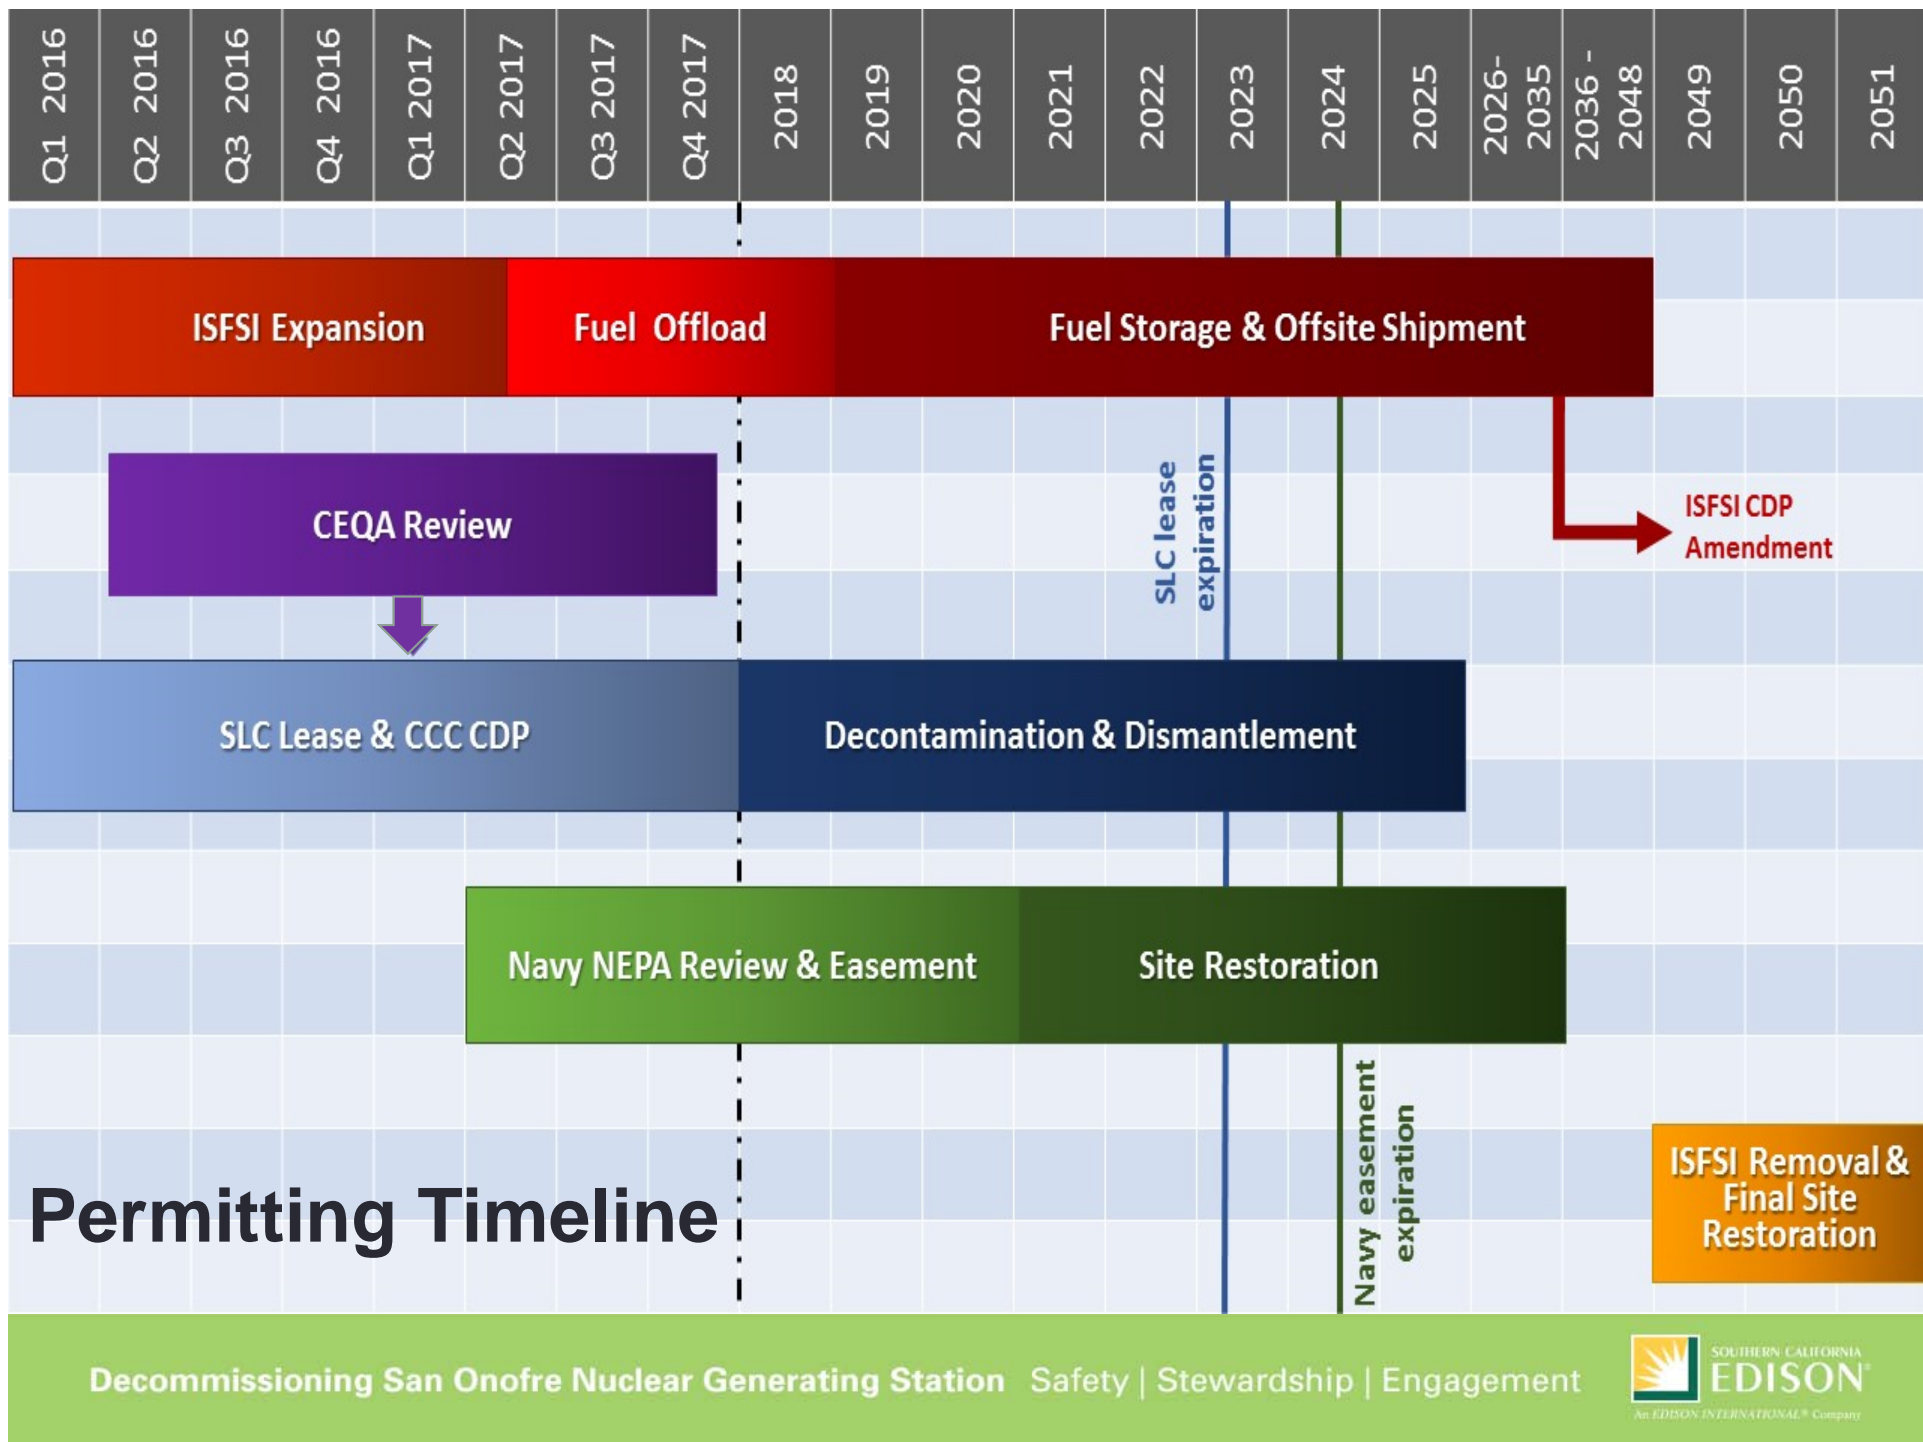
| Q1 2016 | Q2 2016 | Q3 2016 | Q4 2016 | Q1 2017 | Q2 2017 | Q3 2017 | Q4 2017 | 2018 | 2019 | 2020 | 2021 | 2022 | 2023 | 2024 | 2025 | 2026-2035 | 2036 - 2048 | 2049 | 2050 | 2051 |
|---|---|---|---|---|---|---|---|---|---|---|---|---|---|---|---|---|---|---|---|---|

ISFSI Expansion

Fuel Offload

Fuel Storage & Offsite Shipment

CEQA Review

SLC lease expiration

ISFSI CDP Amendment

SLC Lease & CCC CDP

Decontamination & Dismantlement

Navy NEPA Review & Easement

Site Restoration

Navy easement expiration

ISFSI Removal & Final Site Restoration

Permitting Timeline

Decommissioning San Onofre Nuclear Generating Station Safety | Stewardship | Engagement

SOUTHERN CALIFORNIA EDISON

An EDISON INTERNATIONAL® Company